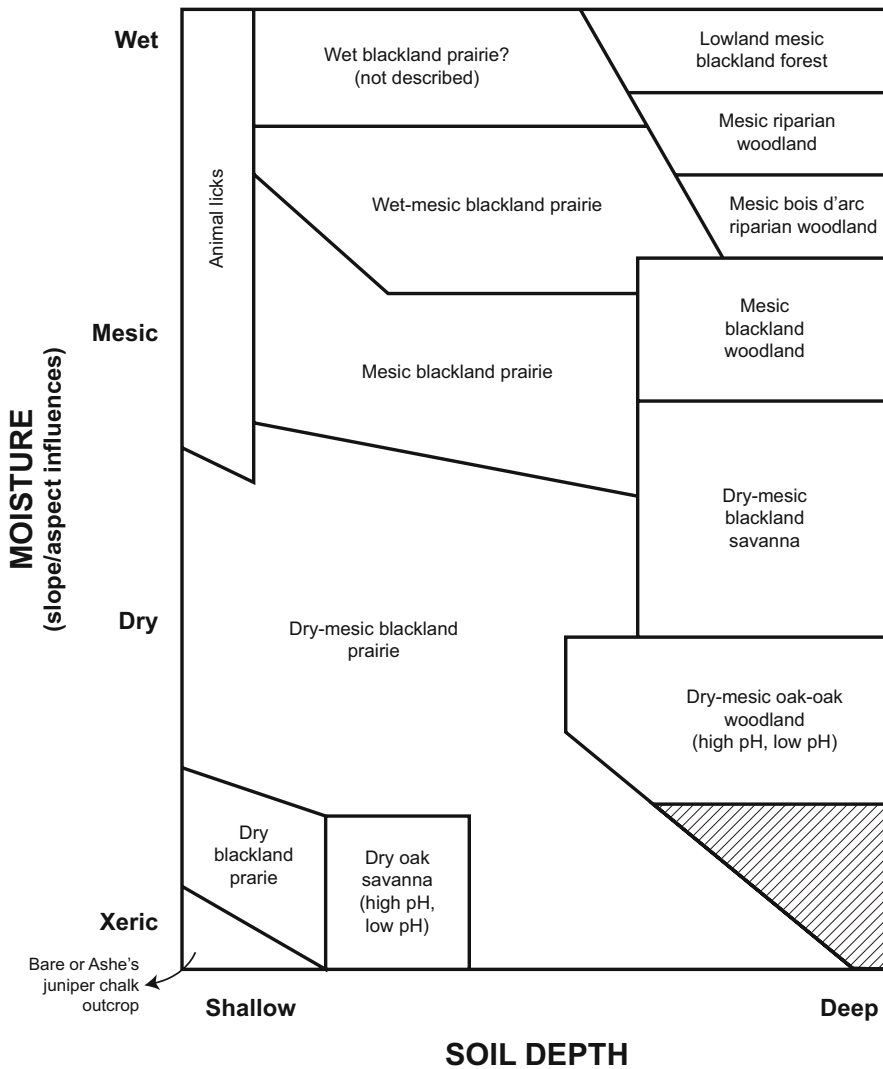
MOISTURE
(slope/aspect influences)

Wet

Mesic

Dry

Xeric

Animal licks

Wet blackland prairie?
(not described)

Lowland mesic blackland forest

Mesic riparian woodland

Mesic bois d'arc riparian woodland

Wet-mesic blackland prairie

Mesic blackland woodland

Mesic blackland prairie

Dry-mesic blackland savanna

Dry-mesic blackland prairie

Dry-mesic oak-oak woodland
(high pH, low pH)

Dry blackland prarie

Dry oak savanna
(high pH, low pH)

Bare or Ashe's juniper chalk outcrop

Shallow

Deep

SOIL DEPTH